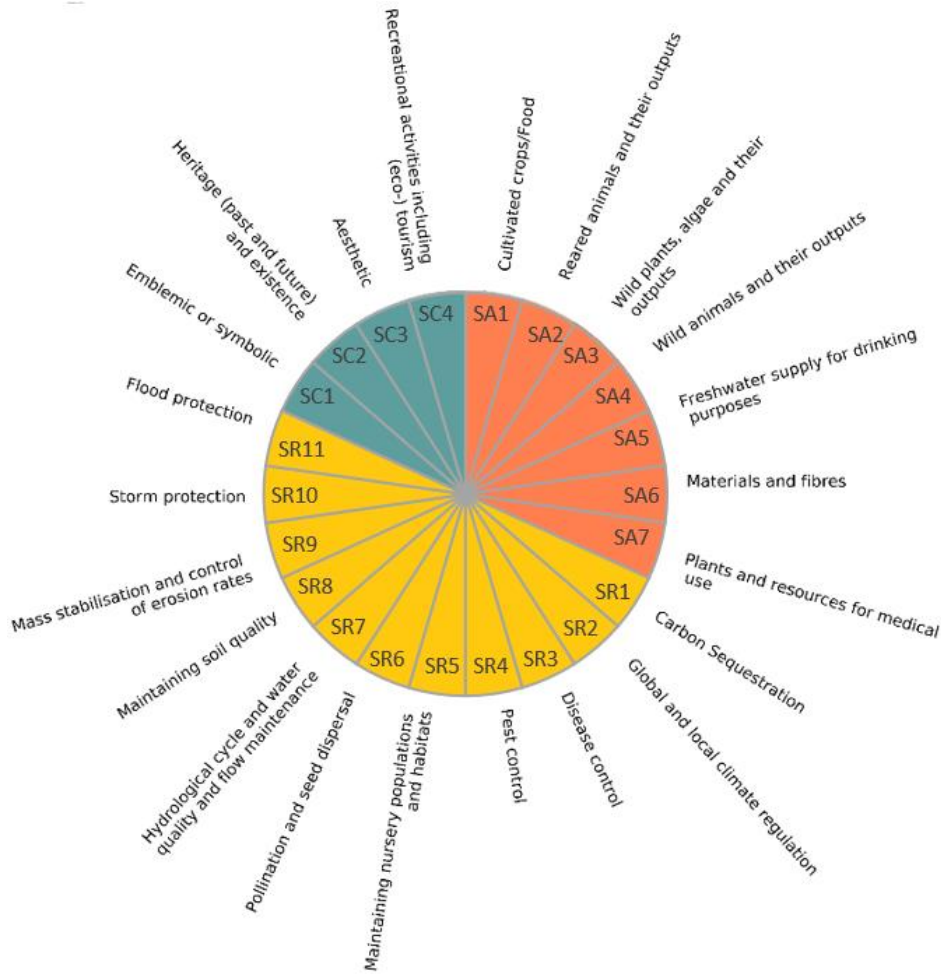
Recreational activities including (eco-) tourism

Cultivated crops/Food

Reared animals and their outputs

Wild plants, algae and their outputs

Wild animals and their outputs

Freshwater supply for drinking purposes

Materials and fibres

Plants and resources for medical use

Carbon Sequestration

Global and local climate regulation

Disease control

Pest control

Maintaining nursery populations and habitats

Pollination and seed dispersal

Hydrological cycle and water quality and flow maintenance

Maintaining soil quality

Mass stabilisation and control of erosion rates

Storm protection

Flood protection

Emblemic or symbolic

Heritage (past and future) and existence

Aesthetic

SC4
SA1
SA2
SA3
SA4
SA5
SA6
SA7
SR1
SR2
SR3
SR4
SR5
SR6
SR7
SR8
SR9
SR10
SR11
SC1
SC2
SC3